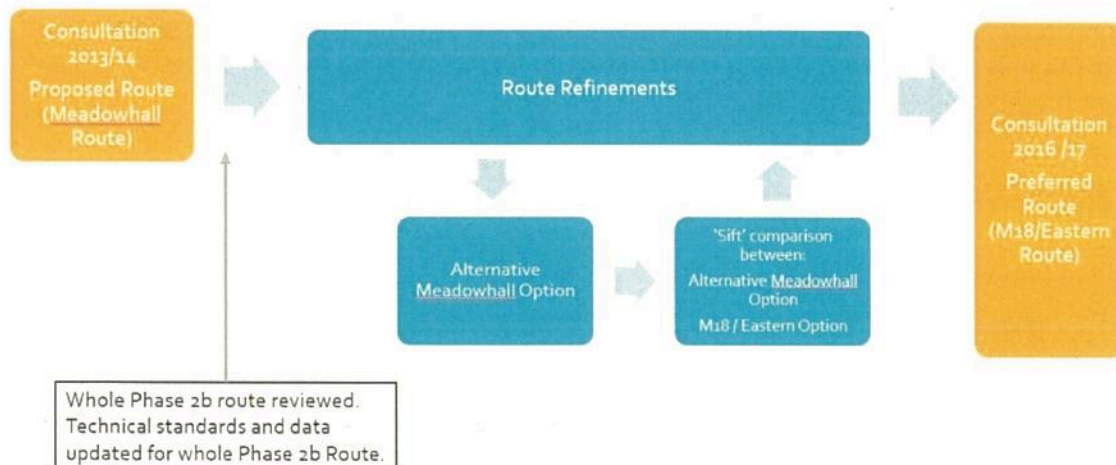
Consultation 2013/14 Proposed Route (Meadowhall Route)

Route Refinements

Alternative Meadowhall Option

'Sift' comparison between: Alternative Meadowhall Option M18 / Eastern Option

Consultation 2016 /17 Preferred Route (M18/Eastern Route)

Whole Phase 2b route reviewed. Technical standards and data updated for whole Phase 2b Route.